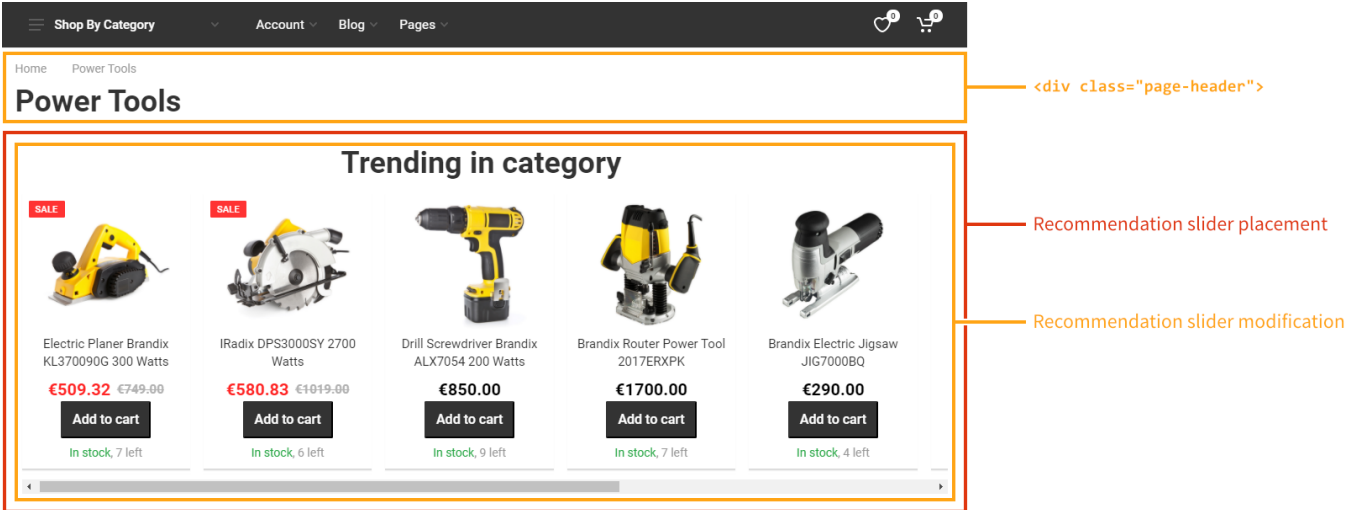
Shop By Category Account Blog Pages 0 0

Home Power Tools

Power Tools

<div class="page-header">

Trending in category

Recommendation slider placement

Recommendation slider modification

SALE
Electric Planer Brandix KL370090G 300 Watts
€509.32 €749.00
Add to cart
In stock, 7 left

SALE
IRadix DPS3000SY 2700 Watts
€580.83 €1019.00
Add to cart
In stock, 6 left

Drill Screwdriver Brandix ALX7054 200 Watts
€850.00
Add to cart
In stock, 9 left

Brandix Router Power Tool 2017ERXPK
€1700.00
Add to cart
In stock, 7 left

Brandix Electric Jigsaw JIG7000BQ
€290.00
Add to cart
In stock, 4 left